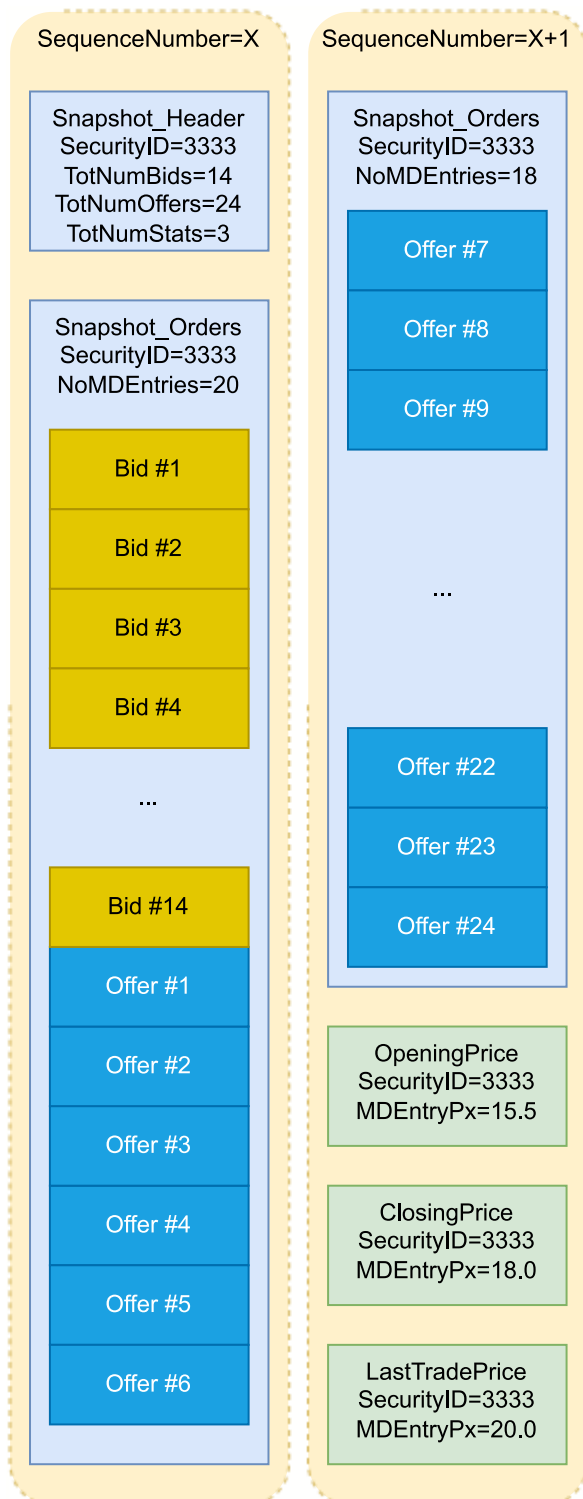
SequenceNumber=X

Snapshot_Header
SecurityID=3333
TotNumBids=14
TotNumOffers=24
TotNumStats=3

Snapshot_Orders
SecurityID=3333
NoMDEntries=20

Bid #1

Bid #2

Bid #3

Bid #4

...

Bid #14

Offer #1

Offer #2

Offer #3

Offer #4

Offer #5

Offer #6

SequenceNumber=X+1

Snapshot_Orders
SecurityID=3333
NoMDEntries=18

Offer #7

Offer #8

Offer #9

...

Offer #22

Offer #23

Offer #24

OpeningPrice
SecurityID=3333
MDEntryPx=15.5

ClosingPrice
SecurityID=3333
MDEntryPx=18.0

LastTradePrice
SecurityID=3333
MDEntryPx=20.0